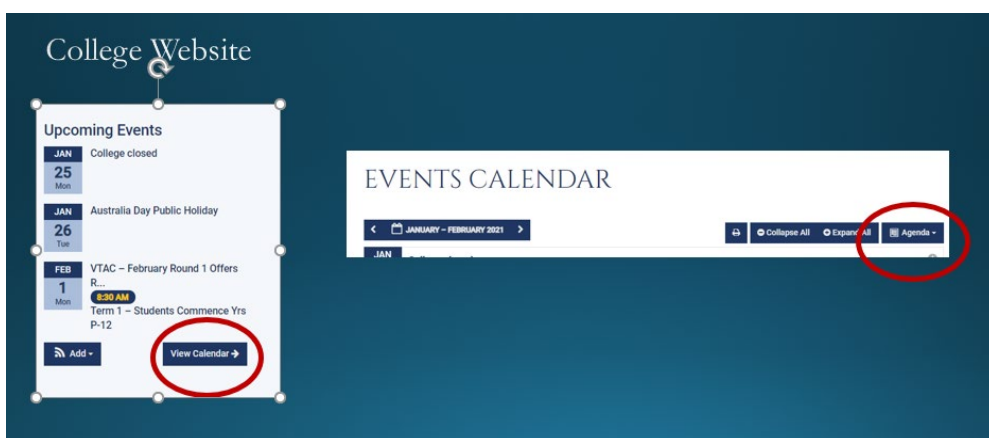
College Website

Upcoming Events

JAN
25
Mon
College closed

JAN
26
Tue
Australia Day Public Holiday

FEB
1
Mon
VTAC – February Round 1 Offers R...
8:30 AM
Term 1 – Students Commence Yrs P-12

Add
View Calendar

EVENTS CALENDAR

JANUARY – FEBRUARY 2021

Collapse All
Expand All
Agenda

JAN